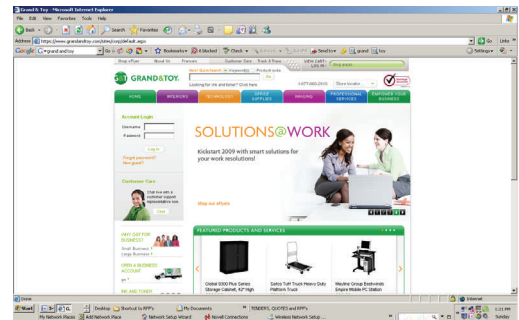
Grand & Toy - Microsoft Internet Explorer

File Edit View Favorites Tools Help

Back Search Favorites

Address https://www.grandandtoy.com/sites/corp/default.aspx

Go Links

Google grand and toy Go Bookmarks 8 blocked Check Send to grand toy Settings

Shop eFlyer About Us Promos Customer Care Track & Trace

GRAND&TOY

Start Quick Search: Keyword(s) Product code Go

Looking for ink and toner? Click here

1-877-660-2510 Store locator

HOME INK & TONER TECHNOLOGY OFFICE SUPPLIES FURNITURE PRINTING PROFESSIONAL SERVICES EMPOWER YOUR BUSINESS

Account Login

Username

Password

Log in

Forgot password?

New guest?

Customer Care

Chat live with a customer support representative now.

Chat

SOLUTIONS@WORK

Kickstart 2009 with smart solutions for your work resolutions!

Shop our eFlyer

1 2 3 4 5

HAVE G&T FOR BUSINESS?

Small Business

Large Business

OPEN A BUSINESS ACCOUNT

INK AND TONER

FEATURED PRODUCTS AND SERVICES

Global 5000 Plus Series Storage Cabinet, 42" High

Safco Tuff Truck Heavy Duty Platform Truck

Mayline Group Eastwinds Empire Mobile PC Station

Done

Internet

Start Desktop Shortcut to RFP's My Documents TENDERS, QUOTES and RFP's

My Network Places Add Network Place Network Setup Wizard Novell Connections Wireless Network Setup

Sunday